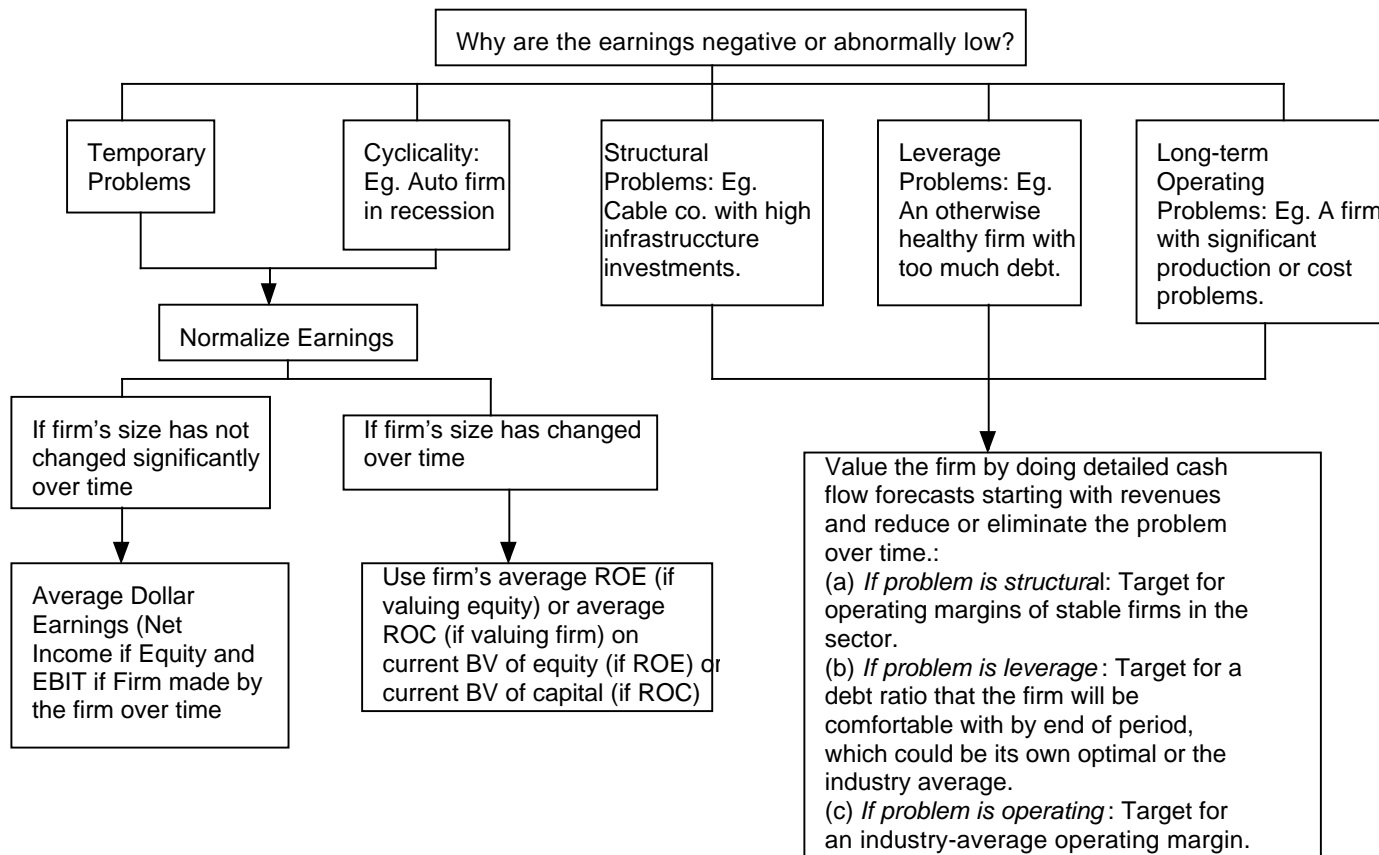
Why are the earnings negative or abnormally low?

Temporary Problems

Cyclicality: Eg. Auto firm in recession

Structural Problems: Eg. Cable co. with high infrastruccture investments.

Leverage Problems: Eg. An otherwise healthy firm with too much debt.

Long-term Operating Problems: Eg. A firm with significant production or cost problems.

Normalize Earnings

If firm's size has not changed significantly over time

If firm's size has changed over time

Average Dollar Earnings (Net Income if Equity and EBIT if Firm made by the firm over time

Use firm's average ROE (if valuing equity) or average ROC (if valuing firm) on current BV of equity (if ROE) or current BV of capital (if ROC)

Value the firm by doing detailed cash flow forecasts starting with revenues and reduce or eliminate the problem over time.:
(a) *If problem is structural*: Target for operating margins of stable firms in the sector.
(b) *If problem is leverage*: Target for a debt ratio that the firm will be comfortable with by end of period, which could be its own optimal or the industry average.
(c) *If problem is operating*: Target for an industry-average operating margin.